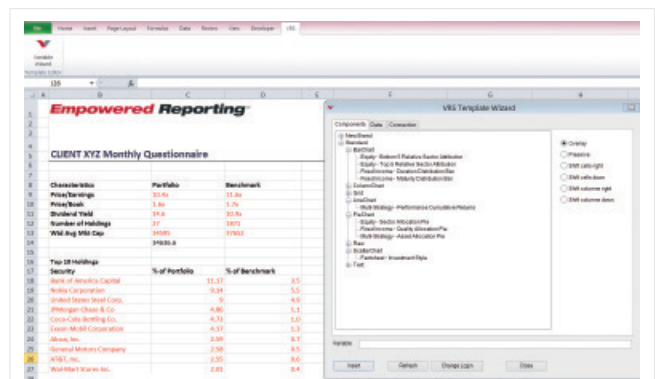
File Home Insert Page Layout Formulas Data Review View Developer VRS

Template Wizard
Template Editor

I25

Empowered Reporting

CLIENT XYZ Monthly Questionnaire

| Characteristics | Portfolio | Benchmark |
|---|---|---|
| Price/Earnings | 10.4x | 11.6x |
| Price/Book | 1.6x | 1.7x |
| Dividend Yield | 14.6 | 10.9x |
| Number of Holdings | 37 | 1971 |
| Wtd Avg Mkt Cap | 34589 | 37502 |
| | 34930.8 | |

Top 10 Holdings

| Security | % of Portfolio | % of Benchmark |
|---|---|---|
| Bank of America Capital | 11.17 | 3.5 |
| Nokia Corporation | 9.34 | 5.5 |
| United States Steel Corp. | 9 | 4.9 |
| JPMorgan Chase & Co. | 4.86 | 1.1 |
| Coca-Cola Bottling Co. | 4.71 | 1.0 |
| Exxon Mobil Corporation | 4.57 | 1.3 |
| Alcoa, Inc. | 3.09 | 8.7 |
| General Motors Company | 2.58 | 8.5 |
| AT&T, Inc. | 2.55 | 9.6 |
| Wal-Mart Stores Inc. | 2.01 | 8.4 |

VRS Template Wizard

Components Data Connection

NewSheet
Standard
BarChart
Equity - Bottom 5 Relative Sector Attribution
Equity - Top 5 Relative Sector Attribution
Fixed Income - Duration Distribution Bar
Fixed Income - Maturity Distribution Bar
ColumnChart
Grid
LineChart
Multi Strategy - Performance Cumulative Returns
PieChart
Equity - Sector Allocation Pie
Fixed Income - Quality Allocation Pie
Multi Strategy - Asset Allocation Pie
Raw
ScatterChart
Portfolio - Investment Style
Text

Overlay
Pressure
Shift cells right
Shift cells down
Shift column right
Shift column down

Variable

Insert Refresh Change Login Close